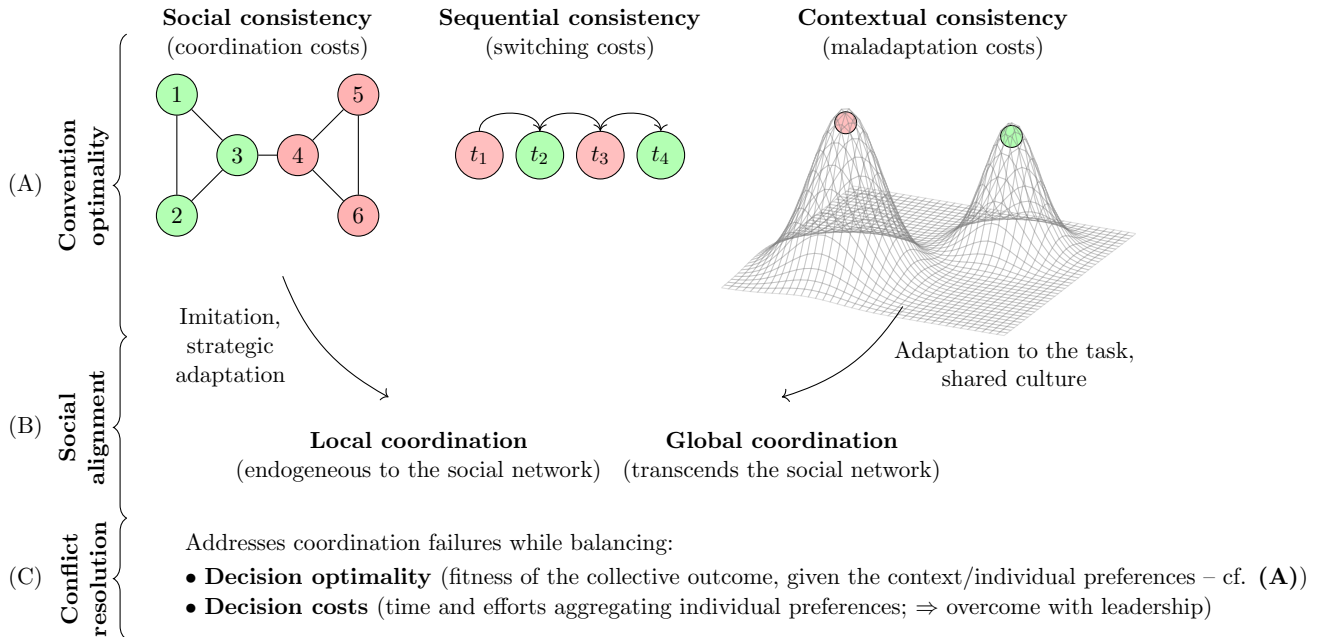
(A)

Convention optimalty

Social consistency
(coordination costs)

1
2
3
4
5
6

Sequential consistency
(switching costs)

$t_1$ $t_2$ $t_3$ $t_4$

Contextual consistency
(maladaptation costs)

Imitation, strategic adaptation

Adaptation to the task, shared culture

(B)

Social alignment

Local coordination
(endogeneous to the social network)

Global coordination
(transcends the social network)

(C)

Conflict resolution

Addresses coordination failures while balancing:
• **Decision optimality** (fitness of the collective outcome, given the context/individual preferences – cf. **(A)**)
• **Decision costs** (time and efforts aggregating individual preferences; $\Rightarrow$ overcome with leadership)